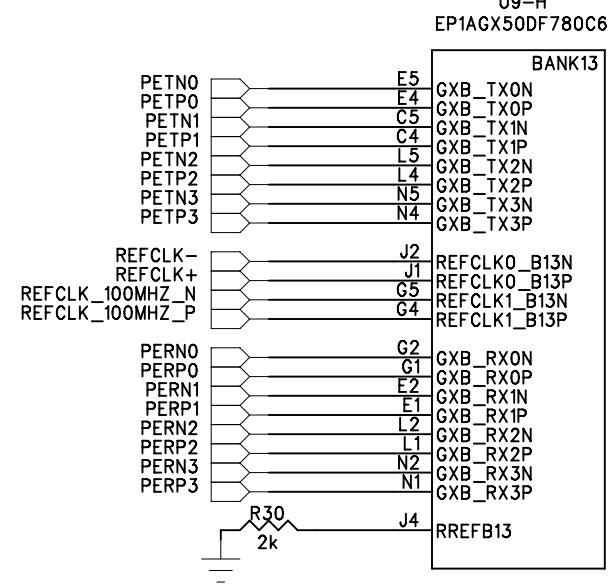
U9-H
EP1AGX50DF780C6

BANK13

PETN0 E5 GXB_TX0N
PETP0 E4 GXB_TX0P
PETN1 C5 GXB_TX1N
PETP1 C4 GXB_TX1P
PETN2 L5 GXB_TX2N
PETP2 L4 GXB_TX2P
PETN3 N5 GXB_TX3N
PETP3 N4 GXB_TX3P

REFCLK- J2 REFCLK0_B13N
REFCLK+ J1 REFCLK0_B13P
REFCLK_100MHZ_N G5 REFCLK1_B13N
REFCLK_100MHZ_P G4 REFCLK1_B13P

PERN0 G2 GXB_RX0N
PERP0 G1 GXB_RX0P
PERN1 E2 GXB_RX1N
PERP1 E1 GXB_RX1P
PERN2 L2 GXB_RX2N
PERP2 L1 GXB_RX2P
PERN3 N2 GXB_RX3N
PERP3 N1 GXB_RX3P

R30
2k
J4 RREFB13